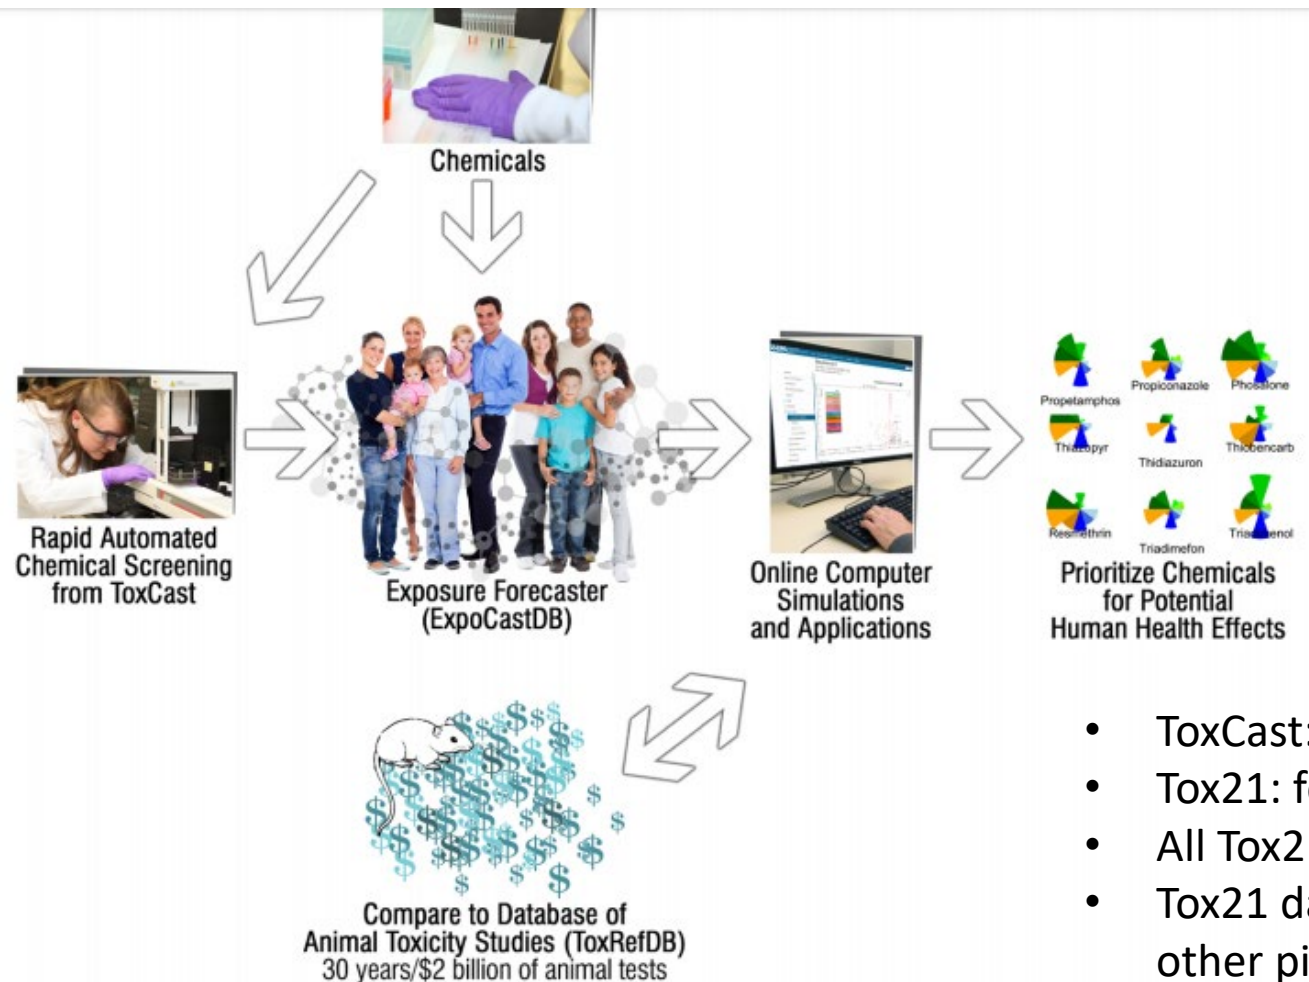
Chemicals

Rapid Automated Chemical Screening from ToxCast

Exposure Forecaster (ExpoCastDB)

Online Computer Simulations and Applications

Propetamphos
Propiconazole
Phos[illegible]lone
Thi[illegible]opyr
Thidiazuron
Thi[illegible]encarb
Res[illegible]ethrin
Triadimefon
Tria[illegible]enol

Prioritize Chemicals for Potential Human Health Effects

Compare to Database of Animal Toxicity Studies (ToxRefDB)
30 years/$2 billion of animal tests

• ToxCast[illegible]
• Tox21: f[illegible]
• All Tox2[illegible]
• Tox21 d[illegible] other pi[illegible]